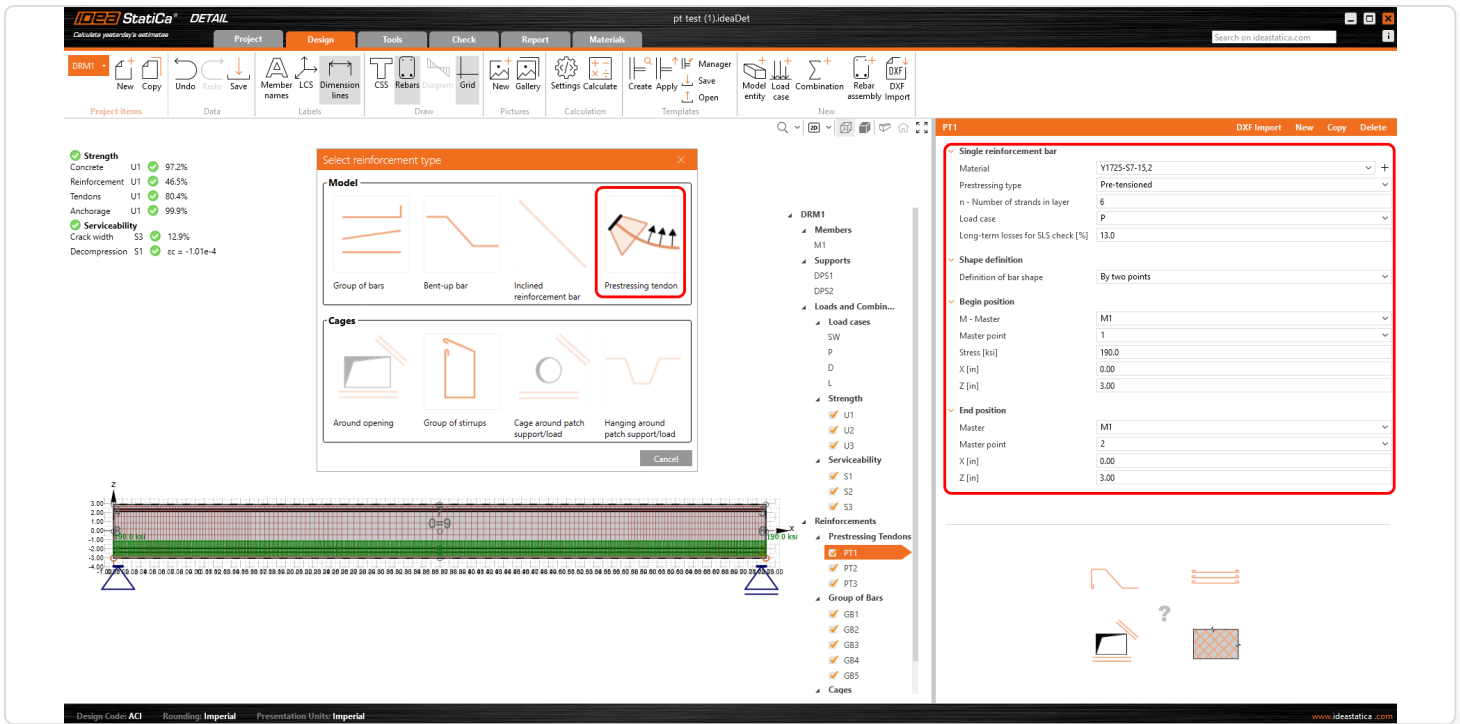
IDEA StatiCa® DETAIL
Calculate yesterday's estimates
pt test (1).ideaDet
Project Design Tools Check Report Materials
Search on ideastatica.com

DRM1 New Copy Project items
Undo Redo Save Data
Member names LCS Dimension lines Labels
CSS Rebars Diagram Grid Draw
New Gallery Pictures
Settings Calculate Calculation
Create Apply Manager Save Open Templates
Model entity Load case Combination Rebar assembly DXF Import New

Strength
Concrete U1 97.2%
Reinforcement U1 46.5%
Tendons U1 80.4%
Anchorage U1 99.9%
Serviceability
Crack width S3 12.9%
Decompression S1 εc = -1.01e-4

Select reinforcement type
Model
Group of bars
Bent-up bar
Inclined reinforcement bar
Prestressing tendon
Cages
Around opening
Group of stirrups
Cage around patch support/load
Hanging around patch support/load
Cancel

DRM1
Members
M1
Supports
DPS1
DPS2
Loads and Combin...
Load cases
SW
P
D
L
Strength
U1
U2
U3
Serviceability
S1
S2
S3
Reinforcements
Prestressing Tendons
PT1
PT2
PT3
Group of Bars
GB1
GB2
GB3
GB4
GB5
Cages

PT1 DXF Import New Copy Delete
Single reinforcement bar
Material Y1725-S7-15,2
Prestressing type Pre-tensioned
n - Number of strands in layer 6
Load case P
Long-term losses for SLS check [%] 13.0
Shape definition
Definition of bar shape By two points
Begin position
M - Master M1
Master point 1
Stress [ksi] 190.0
X [in] 0.00
Z [in] 3.00
End position
Master M1
Master point 2
X [in] 0.00
Z [in] 3.00

z
3.00
2.00
1.00
0.00
-1.00
-2.00
-3.00
-4.00
190.0 ksi
190.0 ksi
x

Design Code: ACI Rounding: Imperial Presentation Units: Imperial www.ideastatica.com